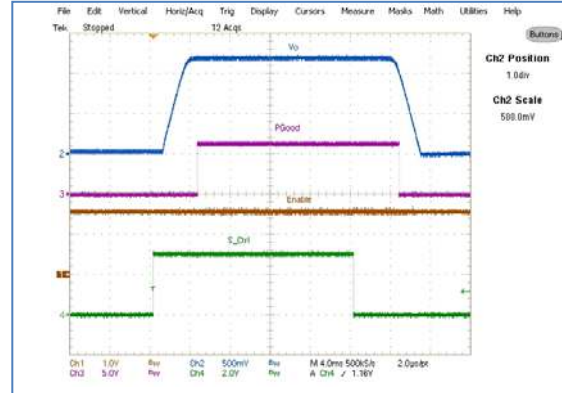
File Edit Vertical Horiz/Acq Trig Display Cursors Measure Masks Math Utilities Help
Tek Stopped 12 Acqs
Buttons
Ch2 Position
1.0div
Ch2 Scale
500.0mV
Vo
PGood
Enable
S_Ctrl
2
3
4
Ch1 1.0V $B_W$ Ch2 500mV $B_W$ M 4.0ms 500kS/s 2.0µs/pt
Ch3 5.0V $B_W$ Ch4 2.0V $B_W$ A Ch4 ∫ 1.16V